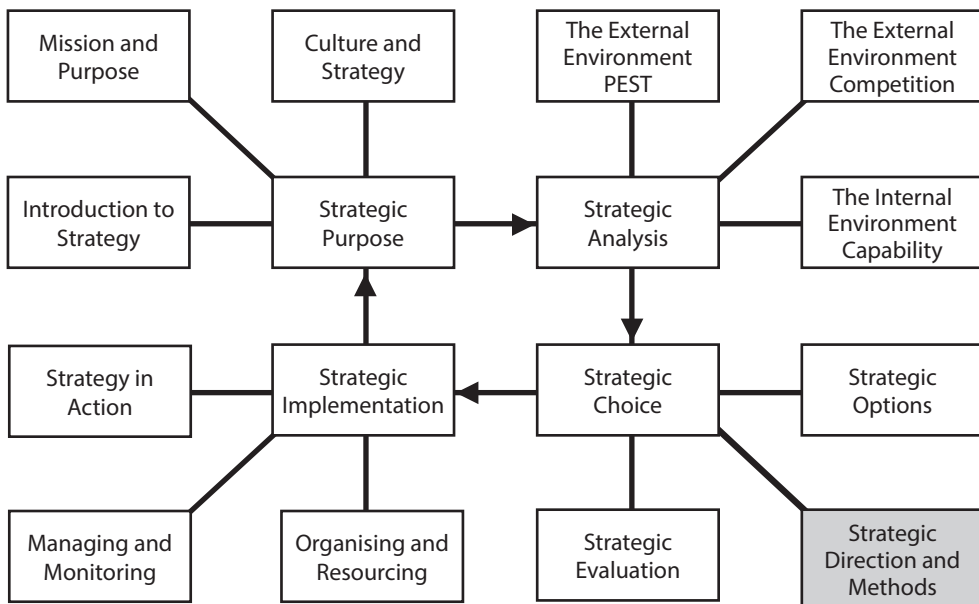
Mission and Purpose

Culture and Strategy

The External Environment PEST

The External Environment Competition

Introduction to Strategy

Strategic Purpose

Strategic Analysis

The Internal Environment Capability

Strategy in Action

Strategic Implementation

Strategic Choice

Strategic Options

Managing and Monitoring

Organising and Resourcing

Strategic Evaluation

Strategic Direction and Methods